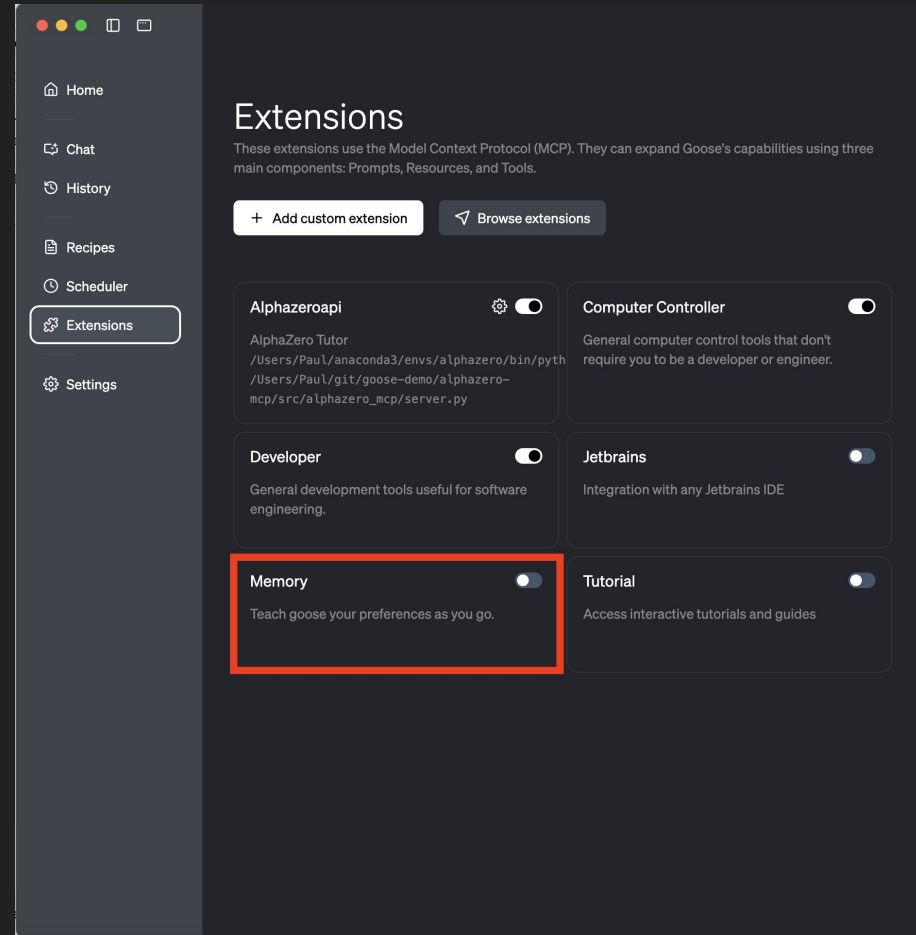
Home

Chat

History

Recipes

Scheduler

Extensions

Settings

Extensions

These extensions use the Model Context Protocol (MCP). They can expand Goose's capabilities using three main components: Prompts, Resources, and Tools.

+ Add custom extension

Browse extensions

Alphazeroapi

AlphaZero Tutor
/Users/Paul/anaconda3/envs/alphazero/bin/pyth
/Users/Paul/git/goose-demo/alphazero-mcp/src/alphazero_mcp/server.py

Computer Controller

General computer control tools that don't require you to be a developer or engineer.

Developer

General development tools useful for software engineering.

Jetbrains

Integration with any Jetbrains IDE

Memory

Teach goose your preferences as you go.

Tutorial

Access interactive tutorials and guides